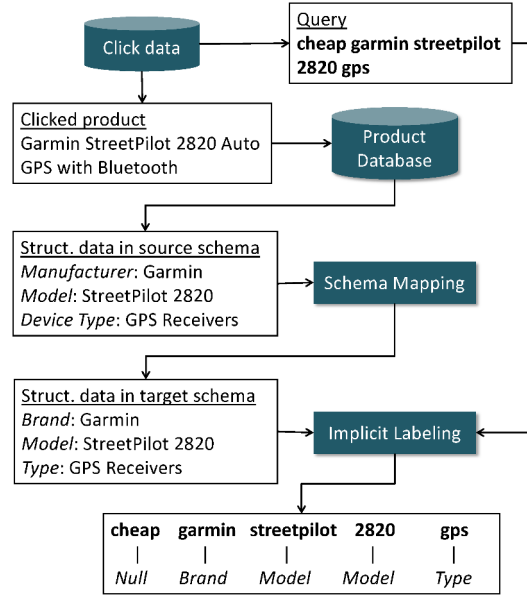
Click data

Query
cheap garmin streetpilot 2820 gps

Clicked product
Garmin StreetPilot 2820 Auto GPS with Bluetooth

Product Database

Struct. data in source schema
Manufacturer: Garmin
Model: StreetPilot 2820
Device Type: GPS Receivers

Schema Mapping

Struct. data in target schema
Brand: Garmin
Model: StreetPilot 2820
Type: GPS Receivers

Implicit Labeling

| cheap | garmin | streetpilot | 2820 | gps |
|---|---|---|---|---|
| Null | Brand | Model | Model | Type |